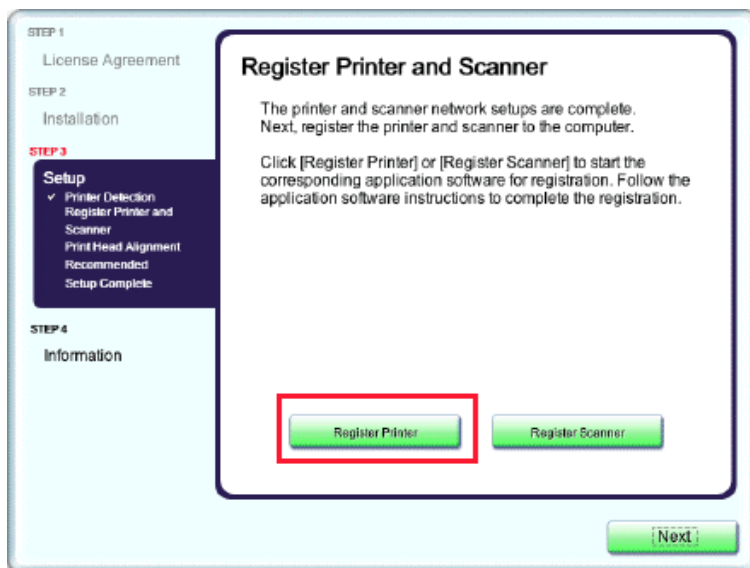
STEP 1
License Agreement

STEP 2
Installation

STEP 3
Setup
✓ Printer Detection
Register Printer and Scanner
Print Head Alignment
Recommended
Setup Complete

STEP 4
Information

Register Printer and Scanner

The printer and scanner network setups are complete. Next, register the printer and scanner to the computer.

Click [Register Printer] or [Register Scanner] to start the corresponding application software for registration. Follow the application software instructions to complete the registration.

Register Printer

Register Scanner

Next